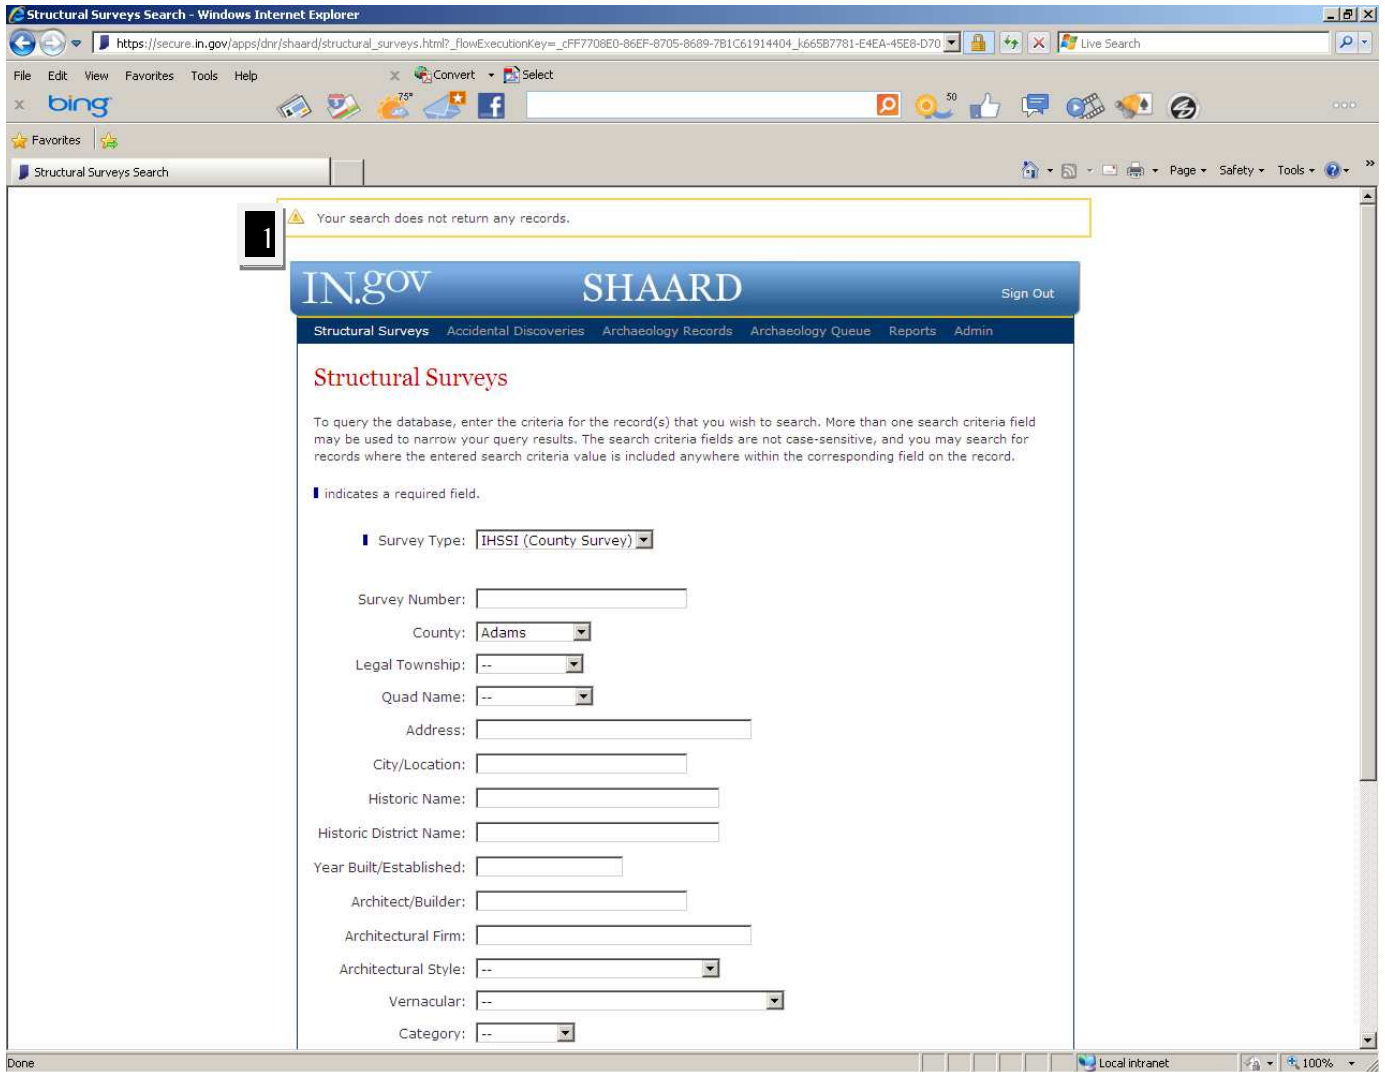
Structural Surveys Search - Windows Internet Explorer

https://secure.in.gov/apps/dnr/shaard/structural_surveys.html?_flowExecutionKey=_cFF7708E0-86EF-8705-8689-7B1C61914404_k665B7781-E4EA-45E8-D70

Live Search

File Edit View Favorites Tools Help

Convert Select

bing

75°

50

Favorites

Structural Surveys Search

Page Safety Tools

1

Your search does not return any records.

IN.gov SHAARD Sign Out

Structural Surveys Accidental Discoveries Archaeology Records Archaeology Queue Reports Admin

Structural Surveys

To query the database, enter the criteria for the record(s) that you wish to search. More than one search criteria field may be used to narrow your query results. The search criteria fields are not case-sensitive, and you may search for records where the entered search criteria value is included anywhere within the corresponding field on the record.

indicates a required field.

Survey Type: IHSSI (County Survey)

Survey Number:

County: Adams

Legal Township: --

Quad Name: --

Address:

City/Location:

Historic Name:

Historic District Name:

Year Built/Established:

Architect/Builder:

Architectural Firm:

Architectural Style: --

Vernacular: --

Category: --

Done

Local intranet

100%